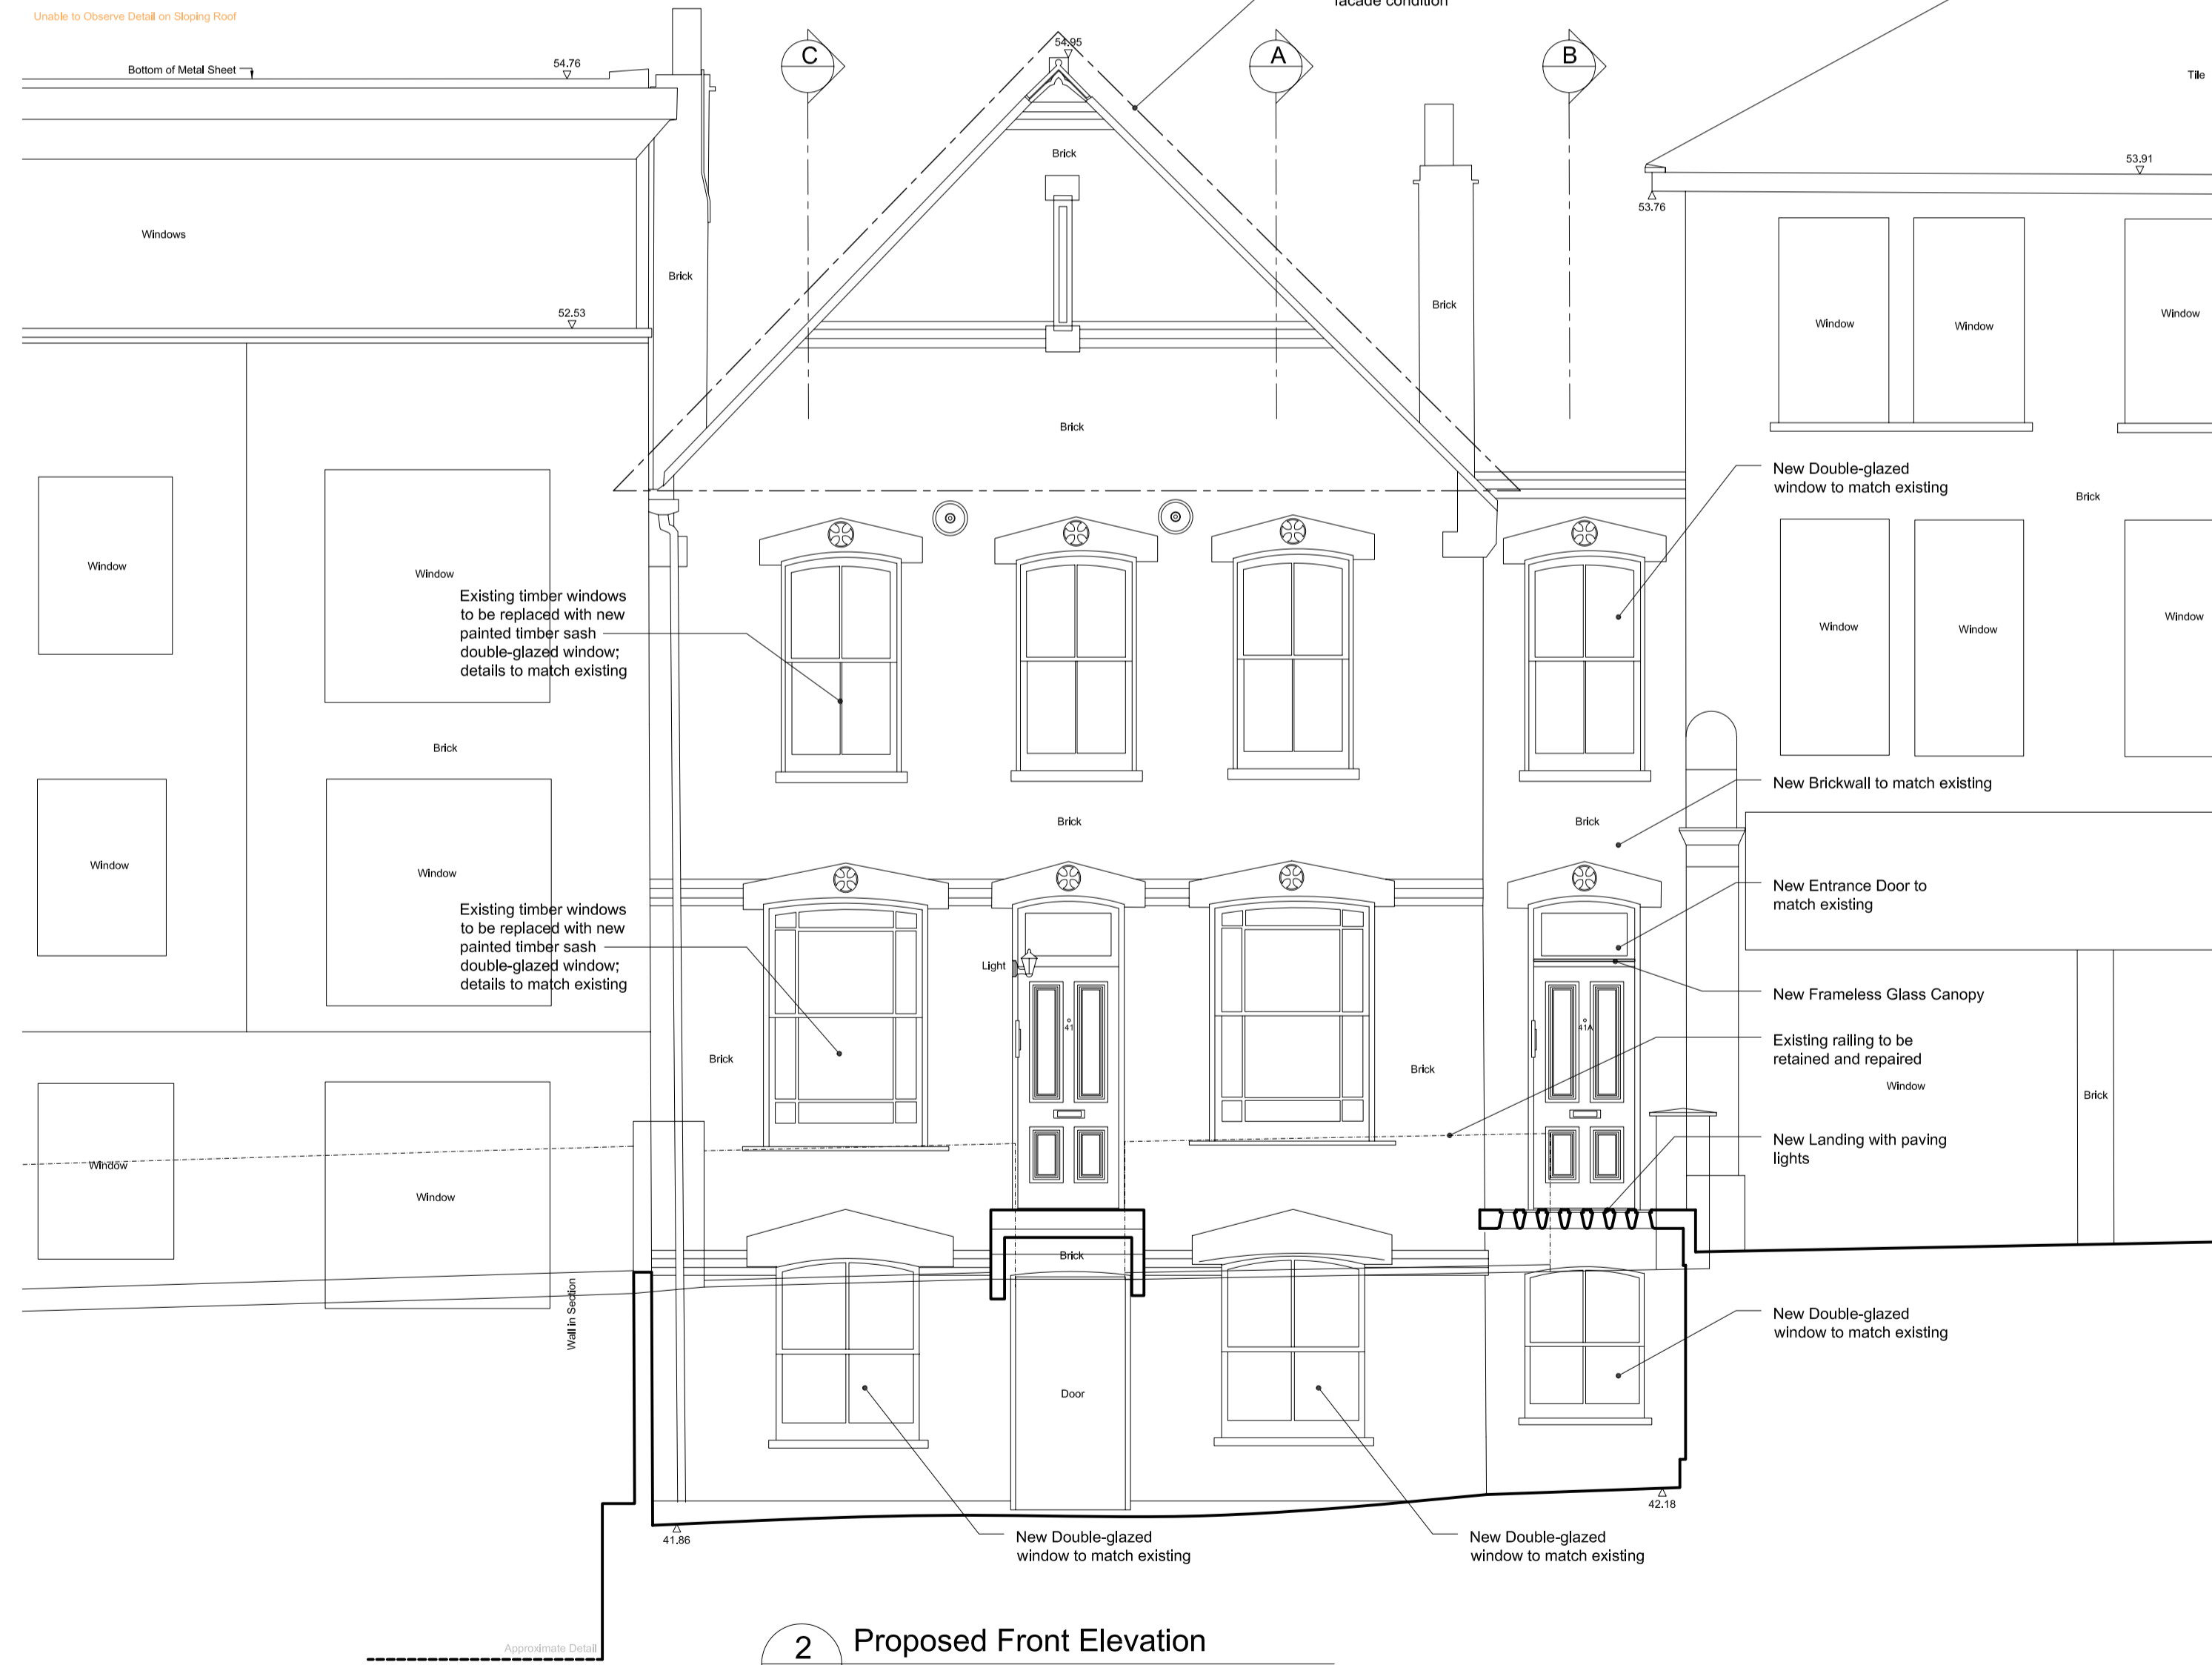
Unable to Observe Detail on Sloping Roof

facade condition

Bottom of Metal Sheet

54.76

54.95

C

A

B

Tile

53.91

53.76

Brick

Windows

Brick

Brick

52.53

Window

Window

Window

Brick

New Double-glazed window to match existing

Brick

Window

Window

Window

Window

Existing timber windows to be replaced with new painted timber sash double-glazed window; details to match existing

Brick

Window

Brick

Brick

New Brickwall to match existing

Window

Window

Existing timber windows to be replaced with new painted timber sash double-glazed window; details to match existing

New Entrance Door to match existing

Light

41

41A

New Frameless Glass Canopy

Brick

Brick

Existing railing to be retained and repaired

Window

Brick

Window

New Landing with paving lights

Window

Brick

Wall in Section

Door

New Double-glazed window to match existing

42.18

41.86

New Double-glazed window to match existing

New Double-glazed window to match existing

Approximate Detail

2 Proposed Front Elevation